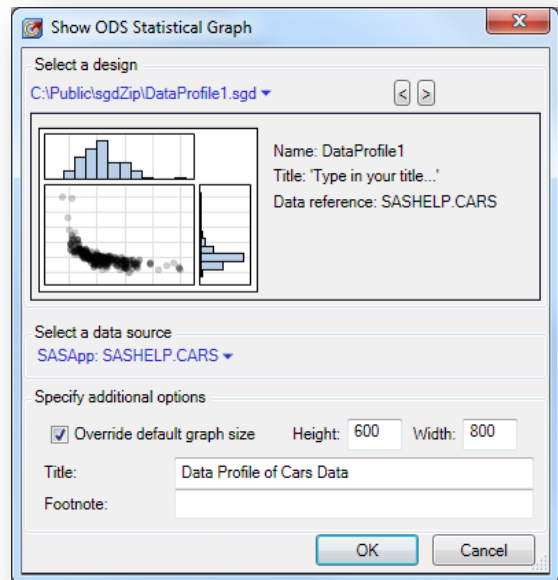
Show ODS Statistical Graph

Select a design

C:\Public\sgdZip\DataProfile1.sgd

Name: DataProfile1
Title: 'Type in your title...'
Data reference: SASHELP.CARS

Select a data source

SASApp: SASHELP.CARS

Specify additional options

Override default graph size Height: 600 Width: 800

Title: Data Profile of Cars Data

Footnote:

OK Cancel